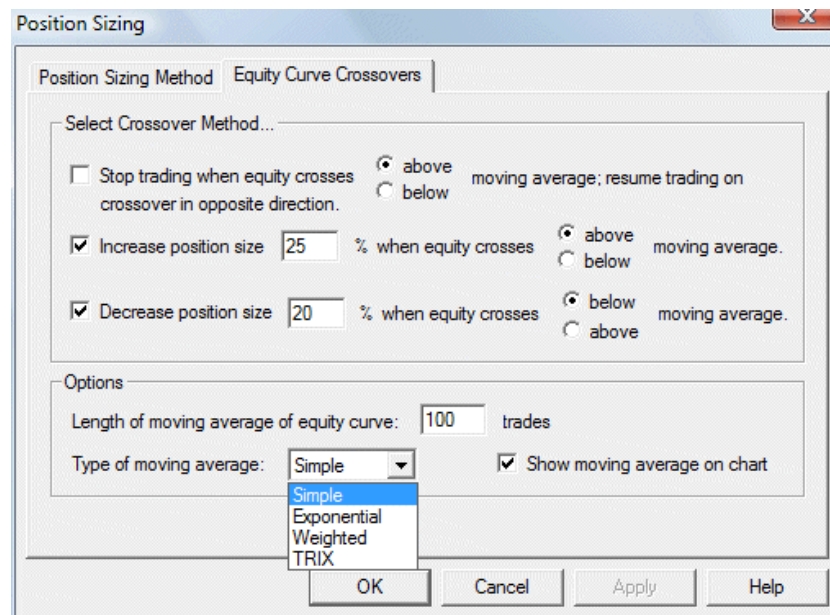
Position Sizing

Position Sizing Method | Equity Curve Crossovers

Select Crossover Method...

Stop trading when equity crosses above below moving average; resume trading on crossover in opposite direction.

Increase position size 25 % when equity crosses above below moving average.

Decrease position size 20 % when equity crosses below above moving average.

Options

Length of moving average of equity curve: 100 trades

Type of moving average: Simple

Show moving average on chart

Simple
Exponential
Weighted
TRIX

OK Cancel Apply Help